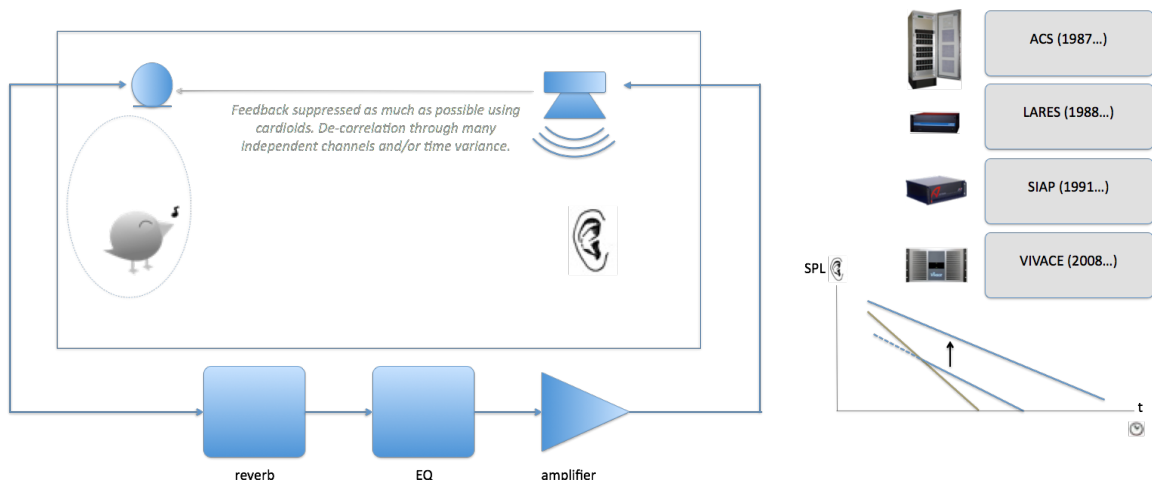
Feedback suppressed as much as possible using cardioids. De-correlation through many independent channels and/or time variance.

reverb

EQ

amplifier

ACS (1987...)

LARES (1988...)

SIAP (1991...)

VIVACE (2008...)

SPL

t